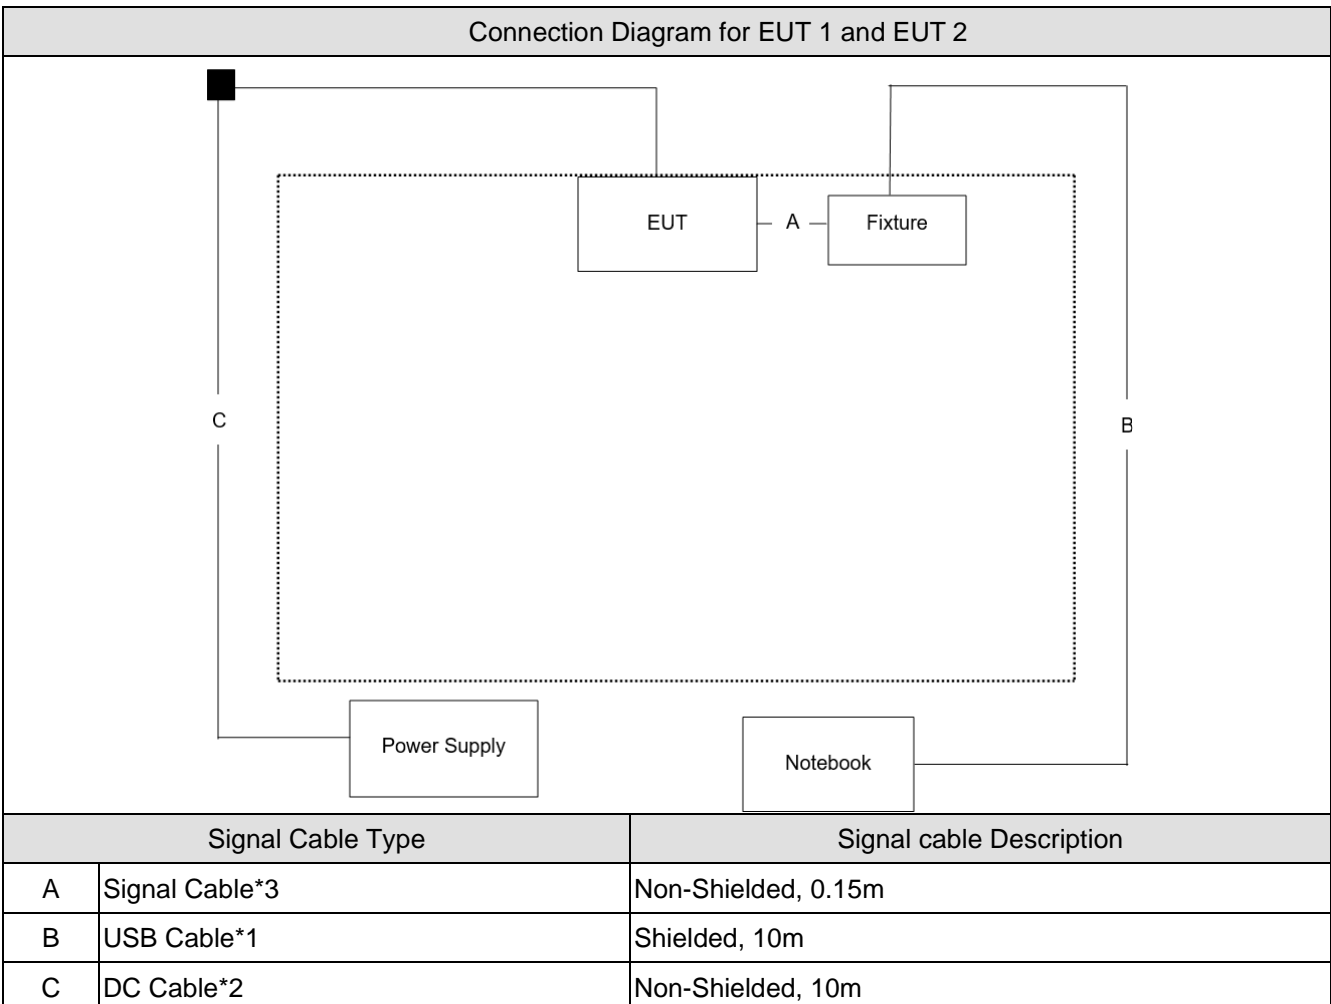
Connection Diagram for EUT 1 and EUT 2

EUT A Fixture

C

B

Power Supply

Notebook

| Signal Cable Type | | Signal cable Description |
|---|---|---|
| A | Signal Cable*3 | Non-Shielded, 0.15m |
| B | USB Cable*1 | Shielded, 10m |
| C | DC Cable*2 | Non-Shielded, 10m |